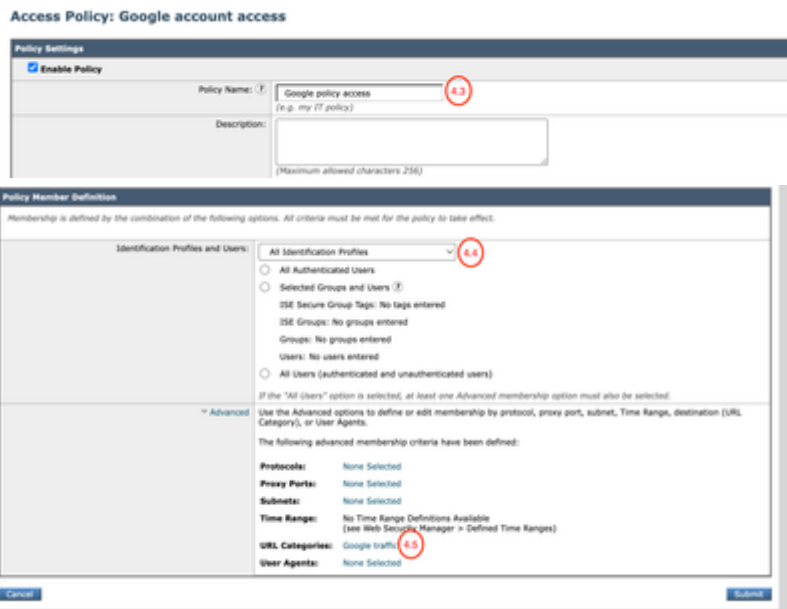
Access Policy: Google account access

Policy Settings

Enable Policy

Policy Name: ?

Google policy access

4.3

(e.g. my IT policy)

Description:

(Maximum allowed characters 256)

Policy Member Definition

Membership is defined by the combination of the following options. All criteria must be met for the policy to take effect.

Identification Profiles and Users:

All Identification Profiles

4.4

All Authenticated Users

Selected Groups and Users ?

ISE Secure Group Tags: No tags entered

ISE Groups: No groups entered

Groups: No groups entered

Users: No users entered

All Users (authenticated and unauthenticated users)

If the "All Users" option is selected, at least one Advanced membership option must also be selected.

Advanced

Use the Advanced options to define or edit membership by protocol, proxy port, subnet, Time Range, destination (URL Category), or User Agents.

The following advanced membership criteria have been defined:

| Protocols: | None Selected |
|---|---|
| Proxy Ports: | None Selected |
| Subnets: | None Selected |
| Time Range: | No Time Range Definitions Available (see Web Security Manager > Defined Time Ranges) |
| URL Categories: | Google traffic |
| User Agents: | None Selected |

4.5

Cancel

Submit